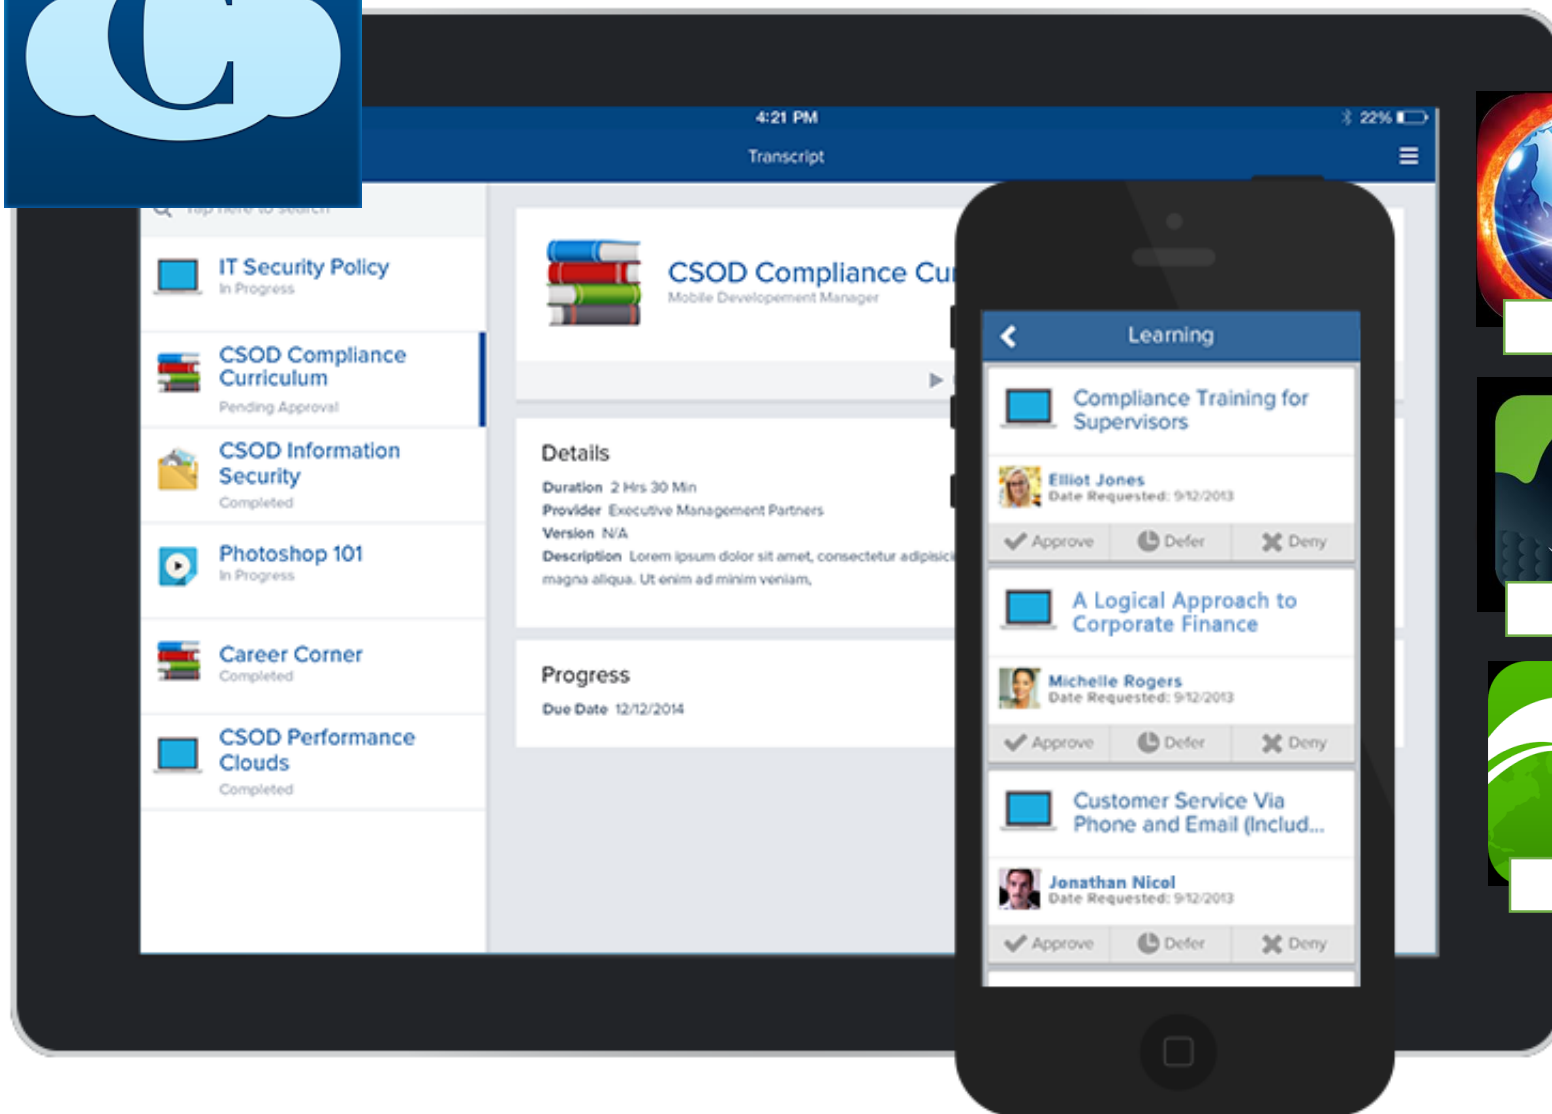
C

4:21 PM

22%

Transcript

Tap here to search

IT Security Policy
In Progress

CSOD Compliance Curriculum
Pending Approval

CSOD Information Security
Completed

Photoshop 101
In Progress

Career Corner
Completed

CSOD Performance Clouds
Completed

CSOD Compliance Cu
Mobile Developement Manager

Details
Duration 2 Hrs 30 Min
Provider Executive Management Partners
Version N/A
Description Lorem ipsum dolor sit amet, consectetur adipisic magna aliqua. Ut enim ad minim veniam,

Progress
Due Date 12/12/2014

Learning

Compliance Training for Supervisors
Elliot Jones
Date Requested: 9/12/2013
Approve Defer Deny

A Logical Approach to Corporate Finance
Michelle Rogers
Date Requested: 9/12/2013
Approve Defer Deny

Customer Service Via Phone and Email (Includ...
Jonathan Nicol
Date Requested: 9/12/2013
Approve Defer Deny